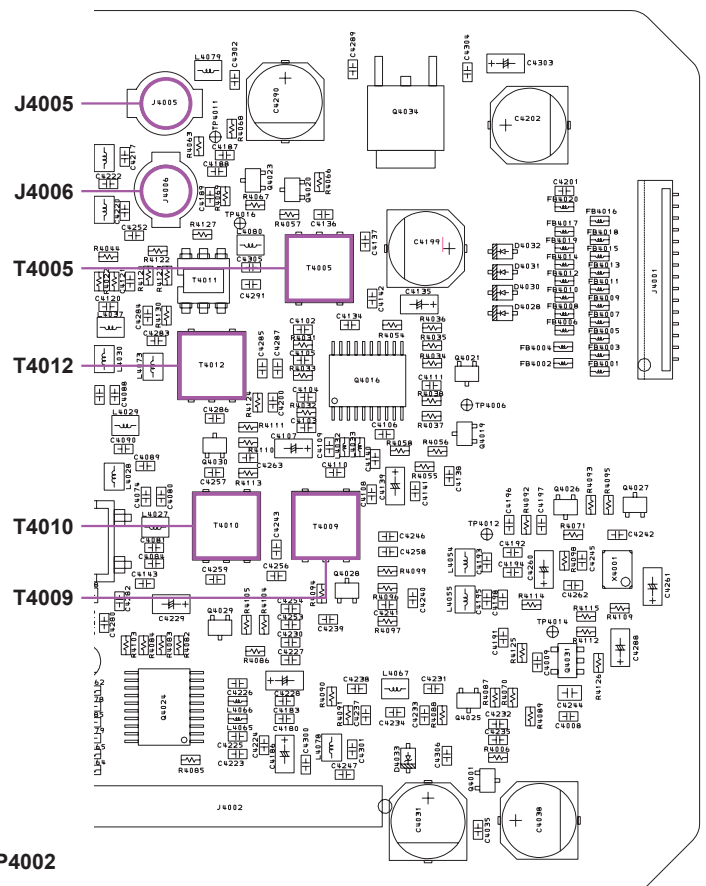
J4005
J4006
T4005
T4012
T4010
T4009
P4002

L4079
C4302
C4290
C4289
C4304
C4303
Q4034
C4202
J4005
TP4011
R4063
R4068
C4187
C4188
C4277
C4222
J4006
Q4023
Q4022
R4066
C4201
FB4020
C4252
R4067
C4189
C4190
R4057
C4136
C4137
C4199
FB4017
FB4016
FB4019
FB4018
TP4016
C4080
R4127
R4044
R4122
C4305
T4005
Q4032
FB4014
FB4015
T4011
C4291
Q4031
FB4012
FB4013
C4135
C4142
Q4030
FB4010
FB4011
C4120
C4284
R4132
R4131
C4283
C4285
C4287
C4102
R4036
Q4028
FB4008
FB4009
C4134
R4054
R4035
FB4006
FB4007
R4031
C4105
J4001
L4030
T4012
R4034
Q4016
Q4021
FB4005
R4033
FB4004
FB4003
C4104
C4111
FB4002
FB4001
R4124
C4200
R4032
R4038
TP4006
L4029
C4286
R4111
C4107
C4109
C4106
R4037
C4090
R4110
R4110
C4263
R4058
R4056
Q4019
C4089
L4028
C4074
C4080
Q4030
C4257
R4113
C4110
R4055
C4141
C4139
C4138
C4108
Q4026
R4093
R4095
Q4027
L4027
C4081
C4084
T4010
C4243
T4009
TP4012
C4196
R4092
C4197
R4071
C4242
C4246
C4192
C4258
C4245
L4054
C4193
C4194
C4260
X4001
C4259
C4256
R4099
C4262
C4261
C4143
C4282
Q4028
R4094
R4096
L4055
C4195
R4114
R4115
C4288
C4229
Q4029
R4105
R4104
C4254
C4253
C4230
C4239
C4241
R4097
TP4014
R4109
R4112
R4113
R4083
R4082
C4227
R4086
C4191
R4125
Q4031
R4126
Q4024
C4228
C4226
L4066
C4183
C4238
L4067
C4231
R4087
C4244
R4090
R4088
C4008
C4232
C4233
C4234
L4065
C4180
R4091
C4237
Q4025
R4089
C4235
C4225
C4224
L4078
C4301
C4186
C4223
C4300
R4006
C4247
D4033
C4306
Q4001
R4085
J4002
C4031
C4035
C4030